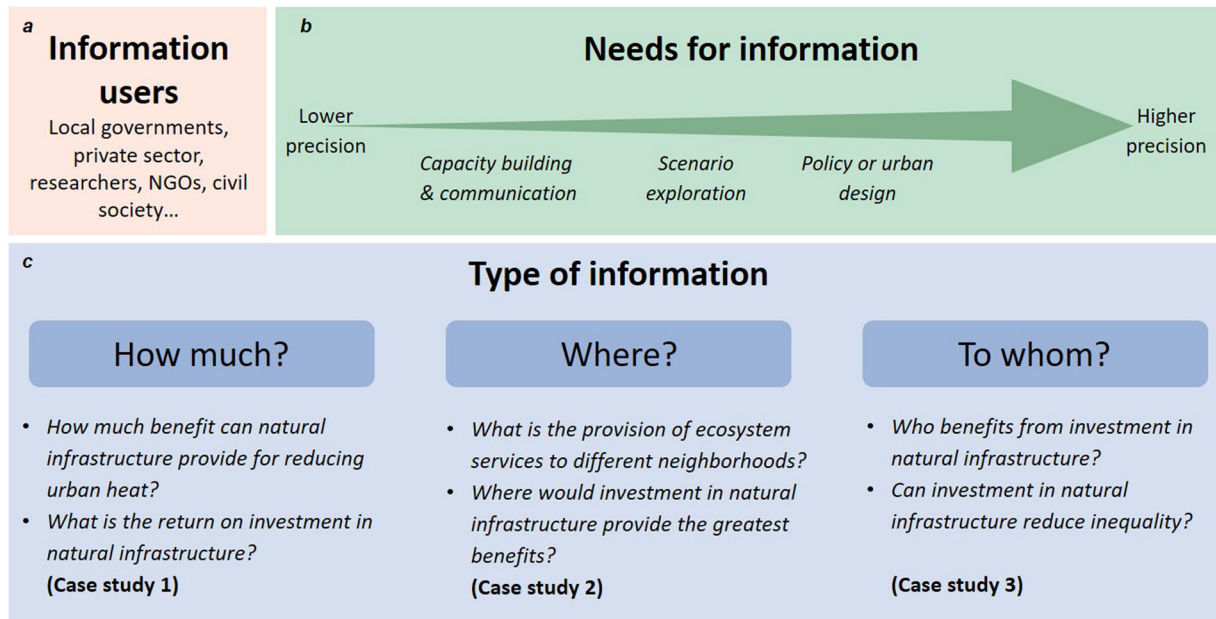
a

**Information users**

Local governments, private sector, researchers, NGOs, civil society...

b

**Needs for information**

Lower precision

Higher precision

*Capacity building & communication*

*Scenario exploration*

*Policy or urban design*

c

**Type of information**

How much?

• *How much benefit can natural infrastructure provide for reducing urban heat?*
• *What is the return on investment in natural infrastructure?*

**(Case study 1)**

Where?

• *What is the provision of ecosystem services to different neighborhoods?*
• *Where would investment in natural infrastructure provide the greatest benefits?*

**(Case study 2)**

To whom?

• *Who benefits from investment in natural infrastructure?*
• *Can investment in natural infrastructure reduce inequality?*

**(Case study 3)**